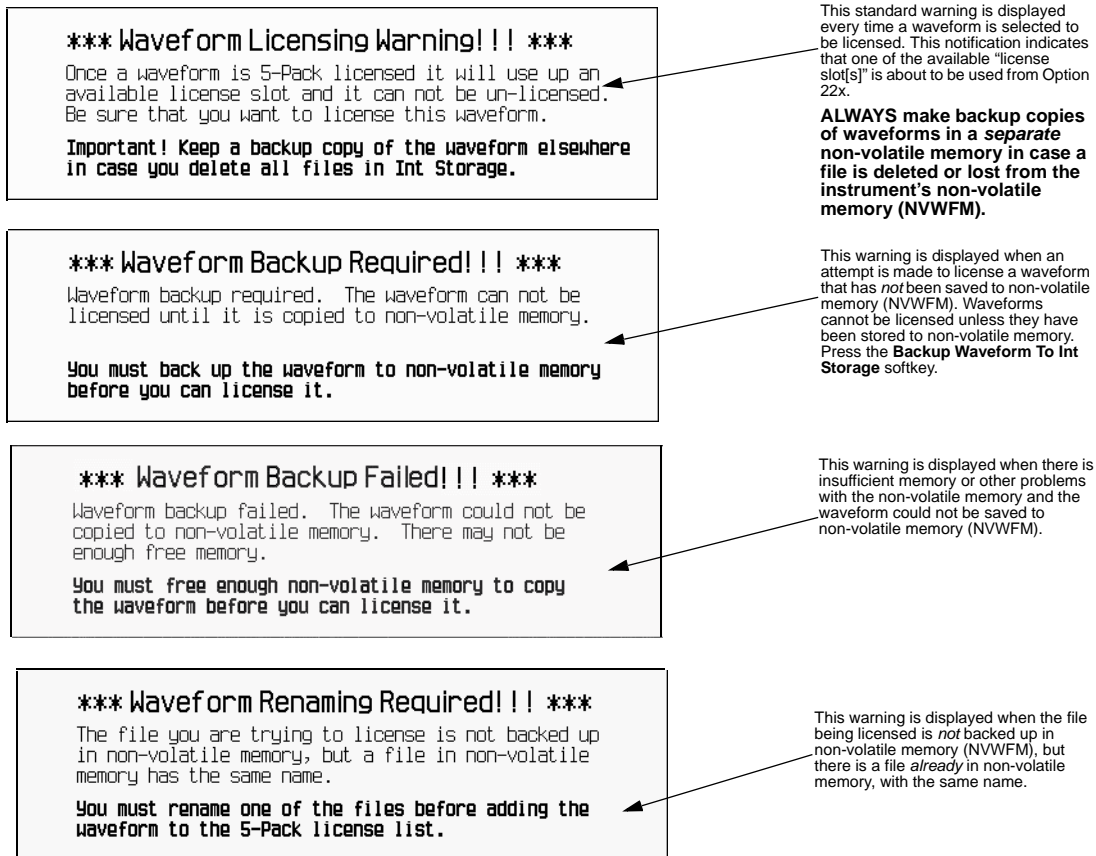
*** Waveform Licensing Warning!!! ***

Once a waveform is 5-Pack licensed it will use up an available license slot and it can not be un-licensed. Be sure that you want to license this waveform.

Important! Keep a backup copy of the waveform elsewhere in case you delete all files in Int Storage.

This standard warning is displayed every time a waveform is selected to be licensed. This notification indicates that one of the available "license slot[s]" is about to be used from Option 22x.

**ALWAYS make backup copies of waveforms in a *separate* non-volatile memory in case a file is deleted or lost from the instrument's non-volatile memory (NVWFM).**

*** Waveform Backup Required!!! ***

Waveform backup required. The waveform can not be licensed until it is copied to non-volatile memory.

You must back up the waveform to non-volatile memory before you can license it.

This warning is displayed when an attempt is made to license a waveform that has *not* been saved to non-volatile memory (NVWFM). Waveforms cannot be licensed unless they have been stored to non-volatile memory. Press the **Backup Waveform To Int Storage** softkey.

*** Waveform Backup Failed!!! ***

Waveform backup failed. The waveform could not be copied to non-volatile memory. There may not be enough free memory.

You must free enough non-volatile memory to copy the waveform before you can license it.

This warning is displayed when there is insufficient memory or other problems with the non-volatile memory and the waveform could not be saved to non-volatile memory (NVWFM).

*** Waveform Renaming Required!!! ***

The file you are trying to license is not backed up in non-volatile memory, but a file in non-volatile memory has the same name.

You must rename one of the files before adding the waveform to the 5-Pack license list.

This warning is displayed when the file being licensed is *not* backed up in non-volatile memory (NVWFM), but there is a file *already* in non-volatile memory, with the same name.